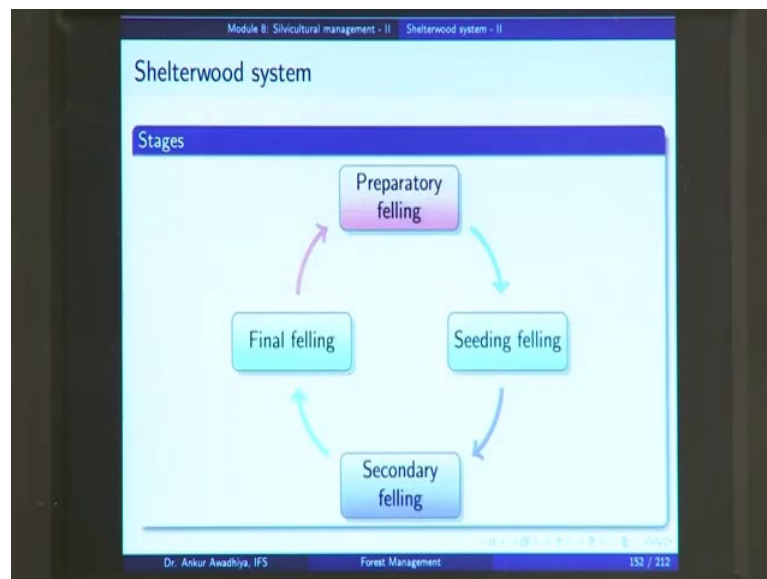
Module 8: Silvicultural management - II Shelterwood system - II

Shelterwood system

Stages

Preparatory felling

Seeding felling

Secondary felling

Final felling

Dr. Ankur Awadhiya, IFS Forest Management 152 / 212